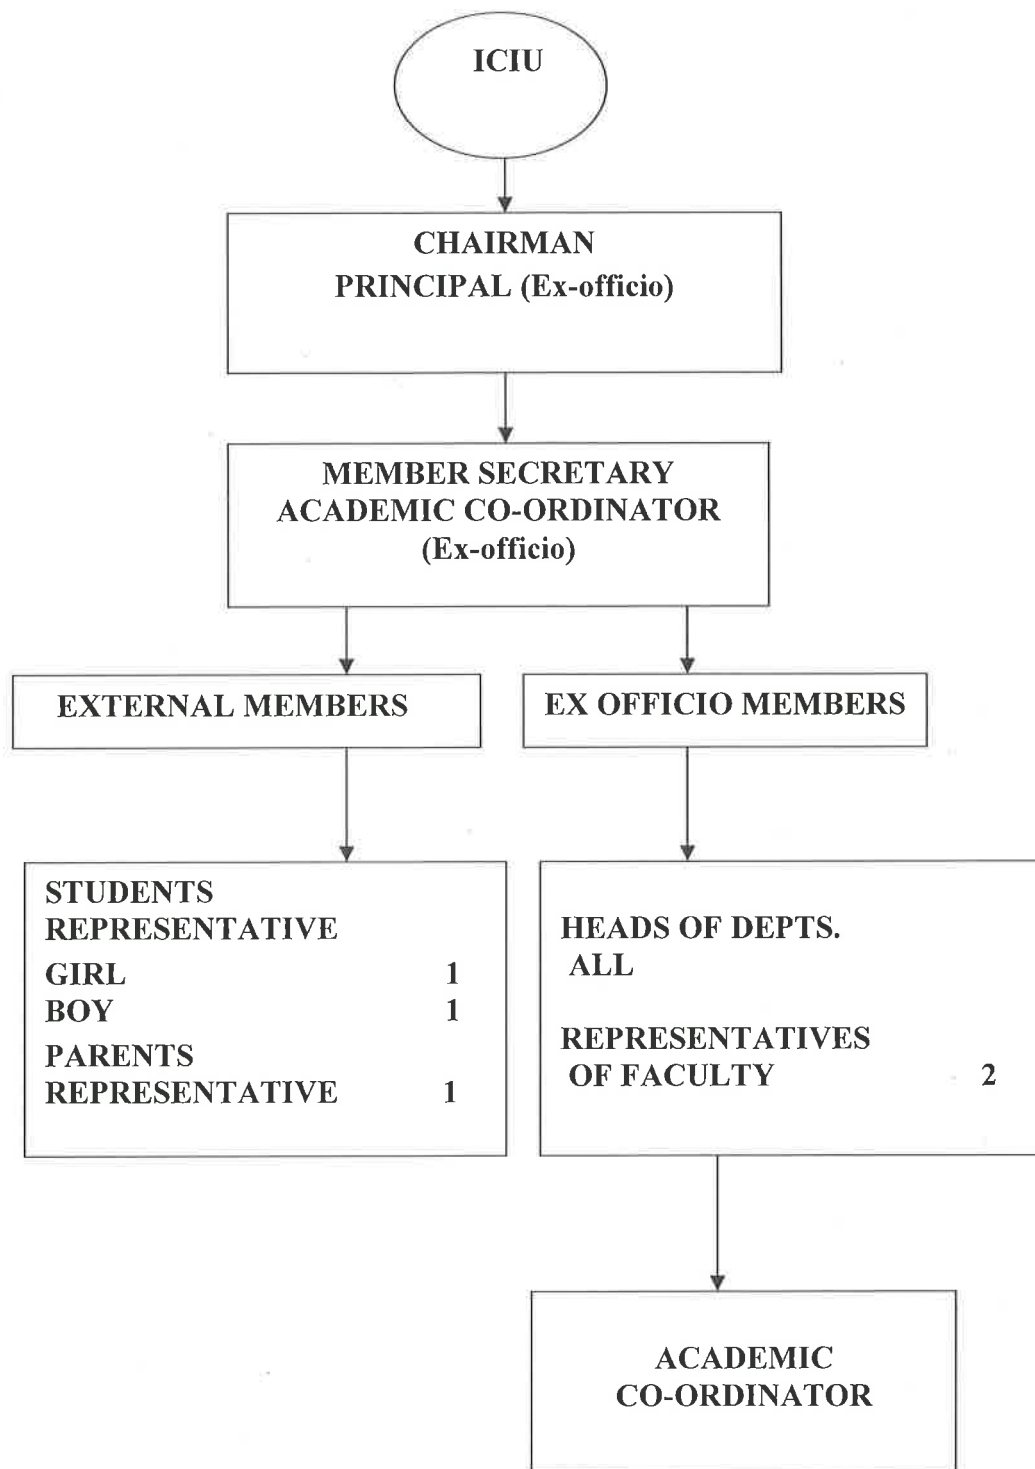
ICIU

CHAIRMAN
PRINCIPAL (Ex-officio)

MEMBER SECRETARY
ACADEMIC CO-ORDINATOR
(Ex-officio)

EXTERNAL MEMBERS

EX OFFICIO MEMBERS

STUDENTS REPRESENTATIVE
GIRL 1
BOY 1
PARENTS REPRESENTATIVE 1

HEADS OF DEPTS. ALL

REPRESENTATIVES OF FACULTY 2

ACADEMIC CO-ORDINATOR